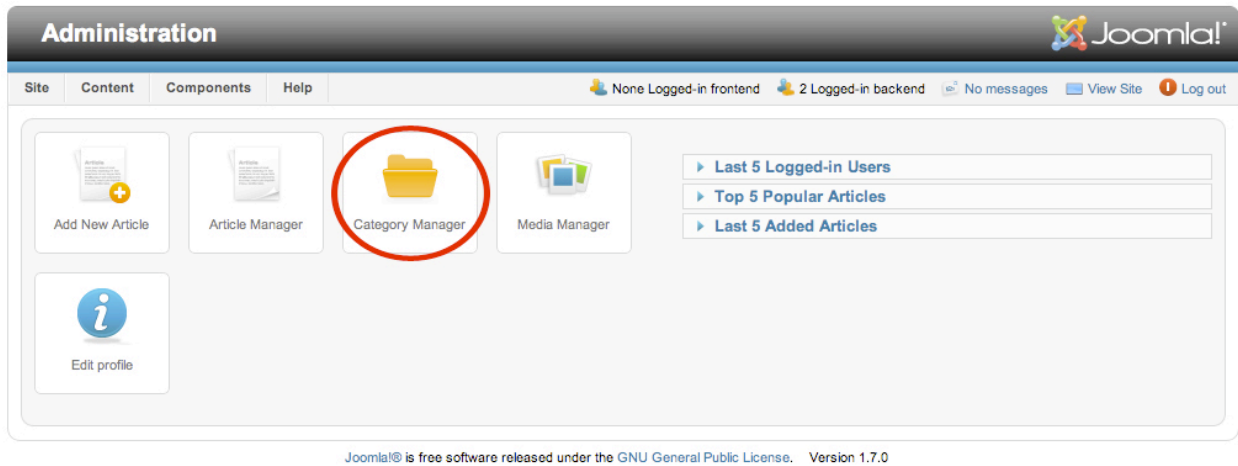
Administration

Joomla!

Site Content Components Help

None Logged-in frontend 2 Logged-in backend No messages View Site Log out

Add New Article

Article Manager

Category Manager

Media Manager

Edit profile

Last 5 Logged-in Users

Top 5 Popular Articles

Last 5 Added Articles

Joomla!® is free software released under the GNU General Public License. Version 1.7.0